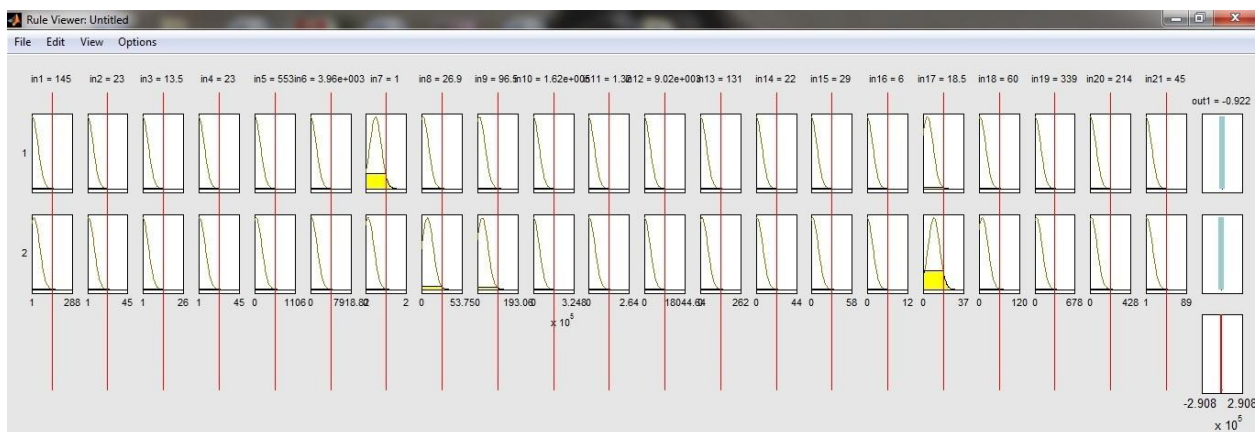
Rule Viewer: Untitled

File Edit View Options

in1 = 145 in2 = 23 in3 = 13.5 in4 = 23 in5 = 553 in6 = 3.96e+003 in7 = 1 in8 = 26.9 in9 = 96.5 in10 = 1.62e+005 in11 = 1.32 in12 = 9.02e+003 in13 = 131 in14 = 22 in15 = 29 in16 = 6 in17 = 18.5 in18 = 60 in19 = 339 in20 = 214 in21 = 45

out1 = -0.922

1

2

1 288 1 45 1 26 1 45 0 1106 0 7918.8 0 2 0 53.75 0 193.06 0 3.248 0 2.64 0 18044.6 0 262 0 44 0 58 0 12 0 37 0 120 0 678 0 428 1 89

$x 10^5$

-2.908 2.908

$x 10^5$